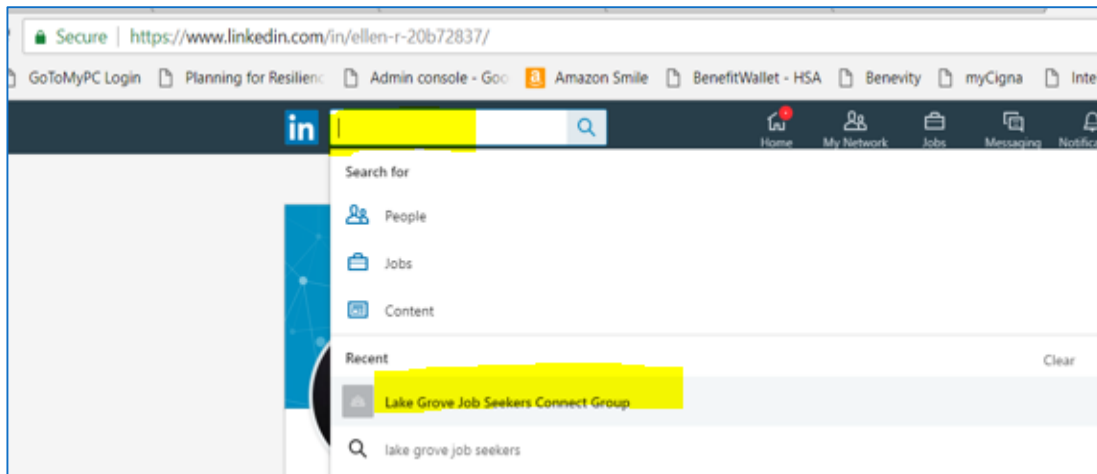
Secure | https://www.linkedin.com/in/ellen-r-20b72837/

GoToMyPC Login Planning for Resilienc Admin console - Goo Amazon Smile BenefitWallet - HSA Benevity myCigna Inte

in

Home My Network Jobs Messaging Notific

Search for

People

Jobs

Content

Recent

Clear

Lake Grove Job Seekers Connect Group

lake grove job seekers